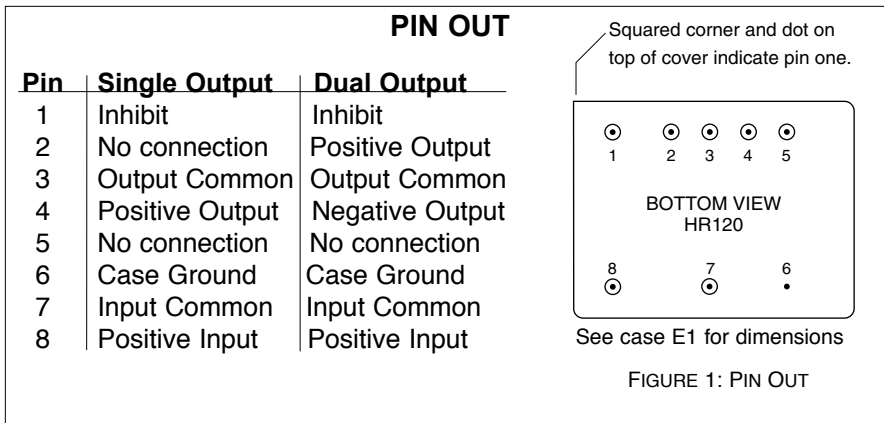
PIN OUT

| Pin | Single Output | Dual Output |
|---|---|---|
| 1 | Inhibit | Inhibit |
| 2 | No connection | Positive Output |
| 3 | Output Common | Output Common |
| 4 | Positive Output | Negative Output |
| 5 | No connection | No connection |
| 6 | Case Ground | Case Ground |
| 7 | Input Common | Input Common |
| 8 | Positive Input | Positive Input |

Squared corner and dot on top of cover indicate pin one.

1 2 3 4 5

BOTTOM VIEW
HR120

8 7 6

See case E1 for dimensions

FIGURE 1: PIN OUT